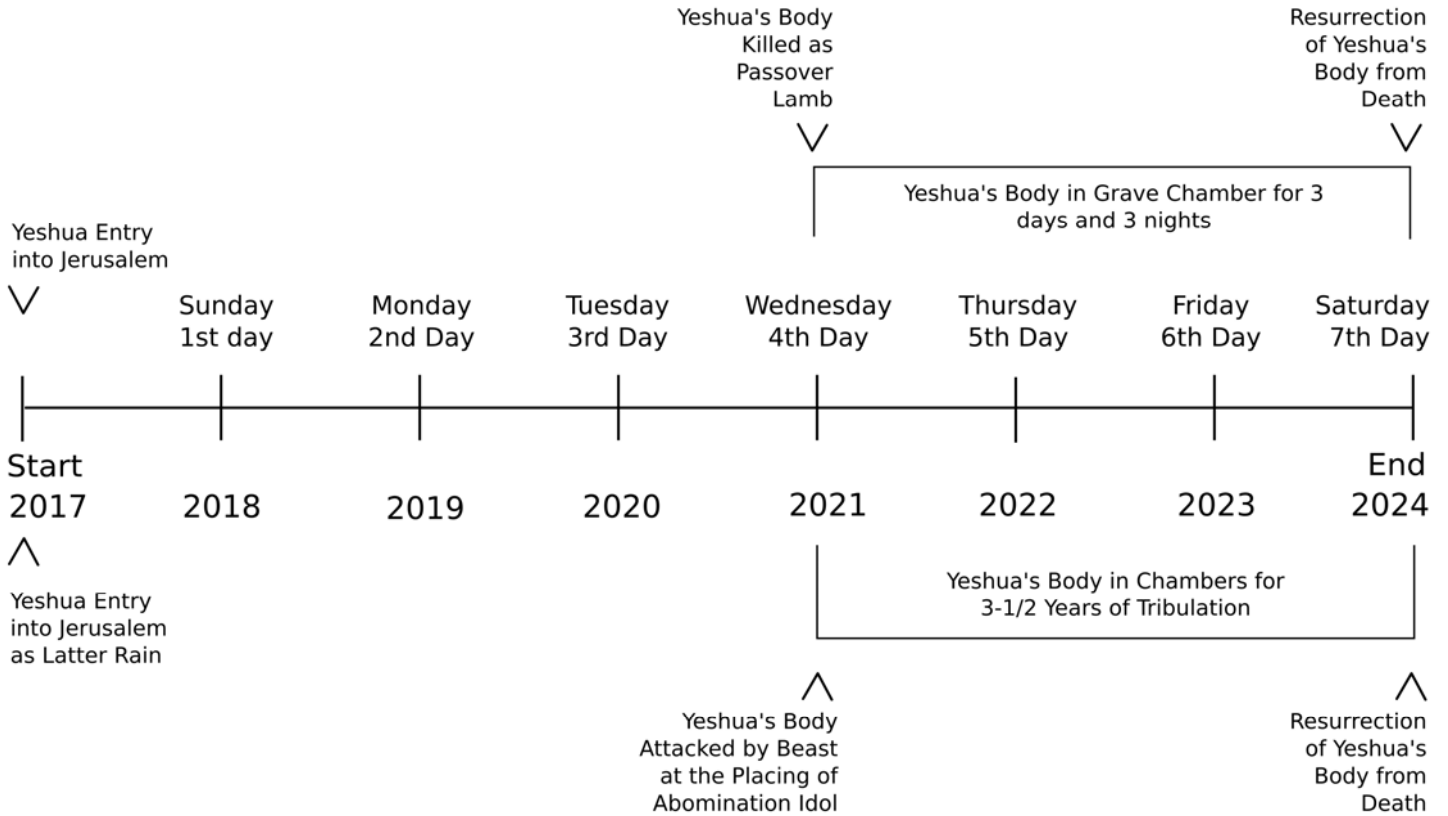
Yeshua's Body Killed as Passover Lamb

Resurrection of Yeshua's Body from Death

Yeshua's Body in Grave Chamber for 3 days and 3 nights

Yeshua Entry into Jerusalem

Sunday 1st day

Monday 2nd Day

Tuesday 3rd Day

Wednesday 4th Day

Thursday 5th Day

Friday 6th Day

Saturday 7th Day

Start 2017

2018

2019

2020

2021

2022

2023

End 2024

Yeshua Entry into Jerusalem as Latter Rain

Yeshua's Body in Chambers for 3-1/2 Years of Tribulation

Yeshua's Body Attacked by Beast at the Placing of Abomination Idol

Resurrection of Yeshua's Body from Death